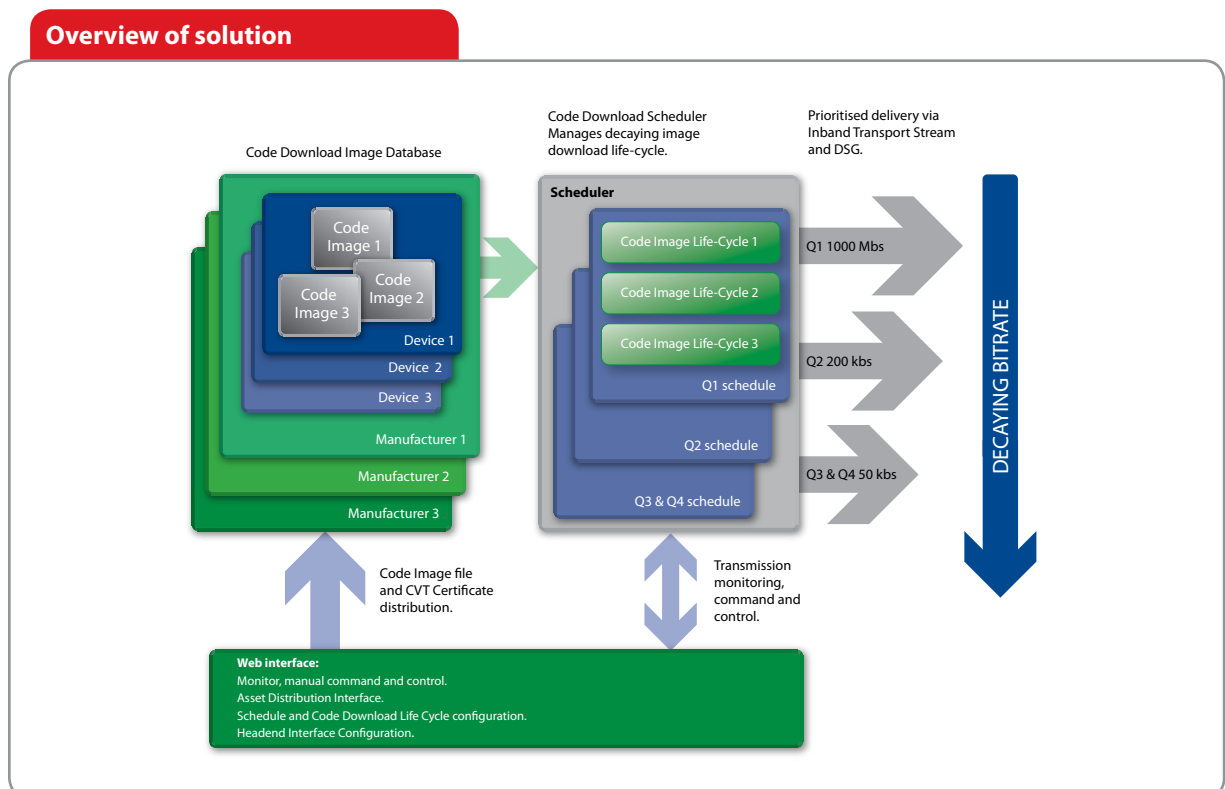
Overview of solution

Code Download Image Database

Code Image 1
Code Image 2
Code Image 3
Device 1
Device 2
Device 3
Manufacturer 1
Manufacturer 2
Manufacturer 3

Code Download Scheduler Manages decaying image download life-cycle.

Scheduler
Code Image Life-Cycle 1
Code Image Life-Cycle 2
Code Image Life-Cycle 3
Q1 schedule
Q2 schedule
Q3 & Q4 schedule

Prioritised delivery via Inband Transport Stream and DSG.

Q1 1000 Mbs
Q2 200 kbs
Q3 & Q4 50 kbs

DECAYING BITRATE

Code Image file and CVT Certificate distribution.

Transmission monitoring, command and control.

Web interface:
Monitor, manual command and control.
Asset Distribution Interface.
Schedule and Code Download Life Cycle configuration.
Headend Interface Configuration.